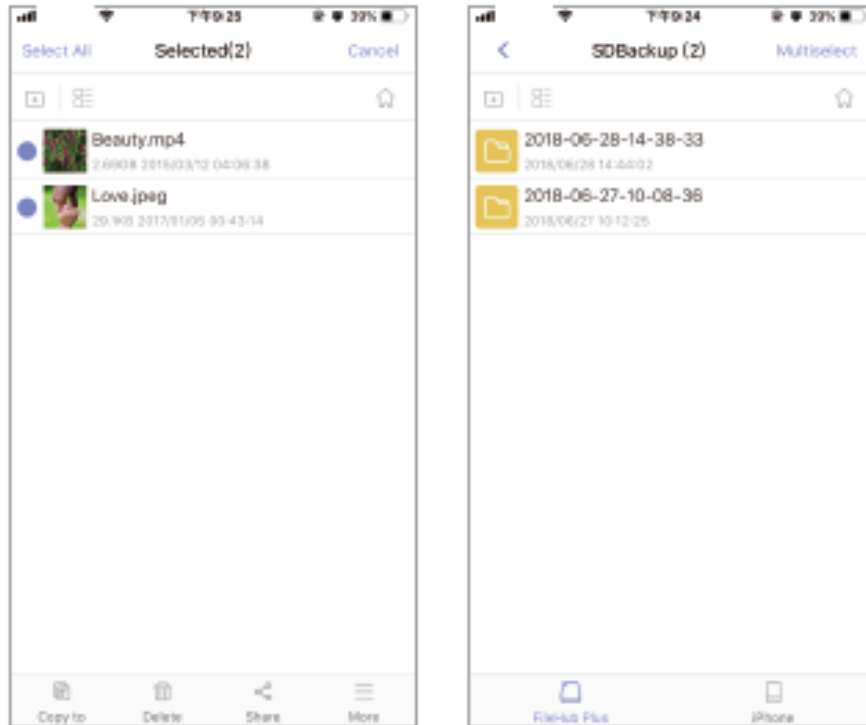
下午9:25 33%

Select All Selected(2) Cancel

Beauty.mp4
2.69GB 2016/03/12 04:06:38

Love.jpeg
29.9KB 2017/01/05 00:43:14

Copy to Delete Share More

下午9:24 33%

SDBackup (2) Multiselect

2018-06-28-14-38-33
2018/06/28 14:44:02

2018-06-27-10-08-36
2018/06/27 10:12:25

FileHub Plus iPhone